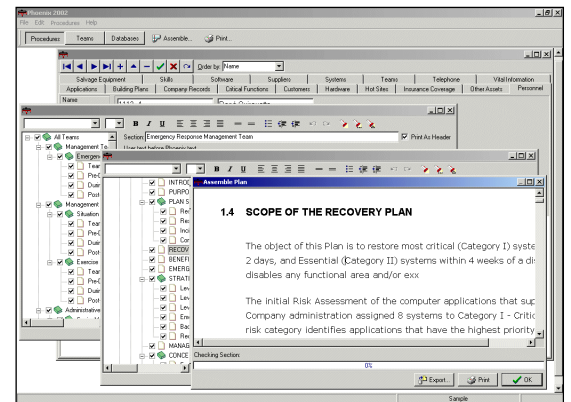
Phoenix 2002
File Edit Procedures Help
Procedures Teams Databases Assemble... Print...
Order by: Name
Salvage Equipment Skills Software Suppliers Systems Teams Telephone Vital Information
Applications Building Plans Company Records Critical Functions Customers Hardware Hot Sites Insurance Coverage Other Assets Personnel
Name
B I U
Section: Emergency Response Management Team
Print As Header
User text before Phoenix text
All Teams
Management Te
Emergen
Tear
Pre-
Durir
Post
Management
Situation
Tear
Pre-
Durir
Post
Exercise
Tear
Pre-
Durir
Post
Administrative
B I U
INTRO
PURPO
PLAN S
Re
Re
Inci
Cor
RECOV
BENEFI
EMERG
STRATI
Lev
Lev
Lev
Em
Bac
Rec
MANAGE
CONCE
Assemble Plan
1.4 SCOPE OF THE RECOVERY PLAN
The object of this Plan is to restore most critical (Category I) syste 2 days, and Essential (Category II) systems within 4 weeks of a di disables any functional area and/or exx
The initial Risk Assessment of the computer applications that sup Company administration assigned 8 systems to Category I - Critic risk category identifies applications that have the highest priority
Checking Section:
0%
Export... Print OK
Sample